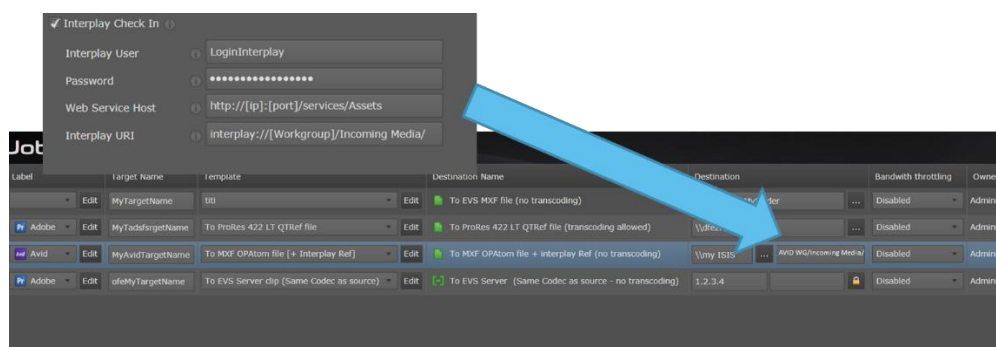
✓ Interplay Check In

Interplay User LoginInterplay

Password ••••••••••••••••

Web Service Host http://[ip]:[port]/services/Assets

Interplay URI interplay://[Workgroup]/Incoming Media/

Job

| Label | | Target Name | Template | | Destination Name | Destination | | | Bandwith throttling | Owner |
|---|---|---|---|---|---|---|---|---|---|---|
| | Edit | MyTargetName | titi | Edit | To EVS MXF file (no transcoding) | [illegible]der | ... | | Disabled | Admin |
| Pr Adobe | Edit | MyTadsfsrgetName | To ProRes 422 LT QTRef file | Edit | To ProRes 422 LT QTRef file (transcoding allowed) | \\dfez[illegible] | ... | | Disabled | Admin |
| Avid | Edit | MyAvidTargetName | To MXF OPAtom file [+ Interplay Ref] | Edit | To MXF OPAtom file + interplay Ref (no transcoding) | \\my ISIS | ... | AVID WG/Incoming Media/ | Disabled | Admin |
| Pr Adobe | Edit | ofeMyTargetName | To EVS Server clip (Same Codec as source) | Edit | To EVS Server (Same Codec as source - no transcoding) | 1.2.3.4 | | | Disabled | Admin |